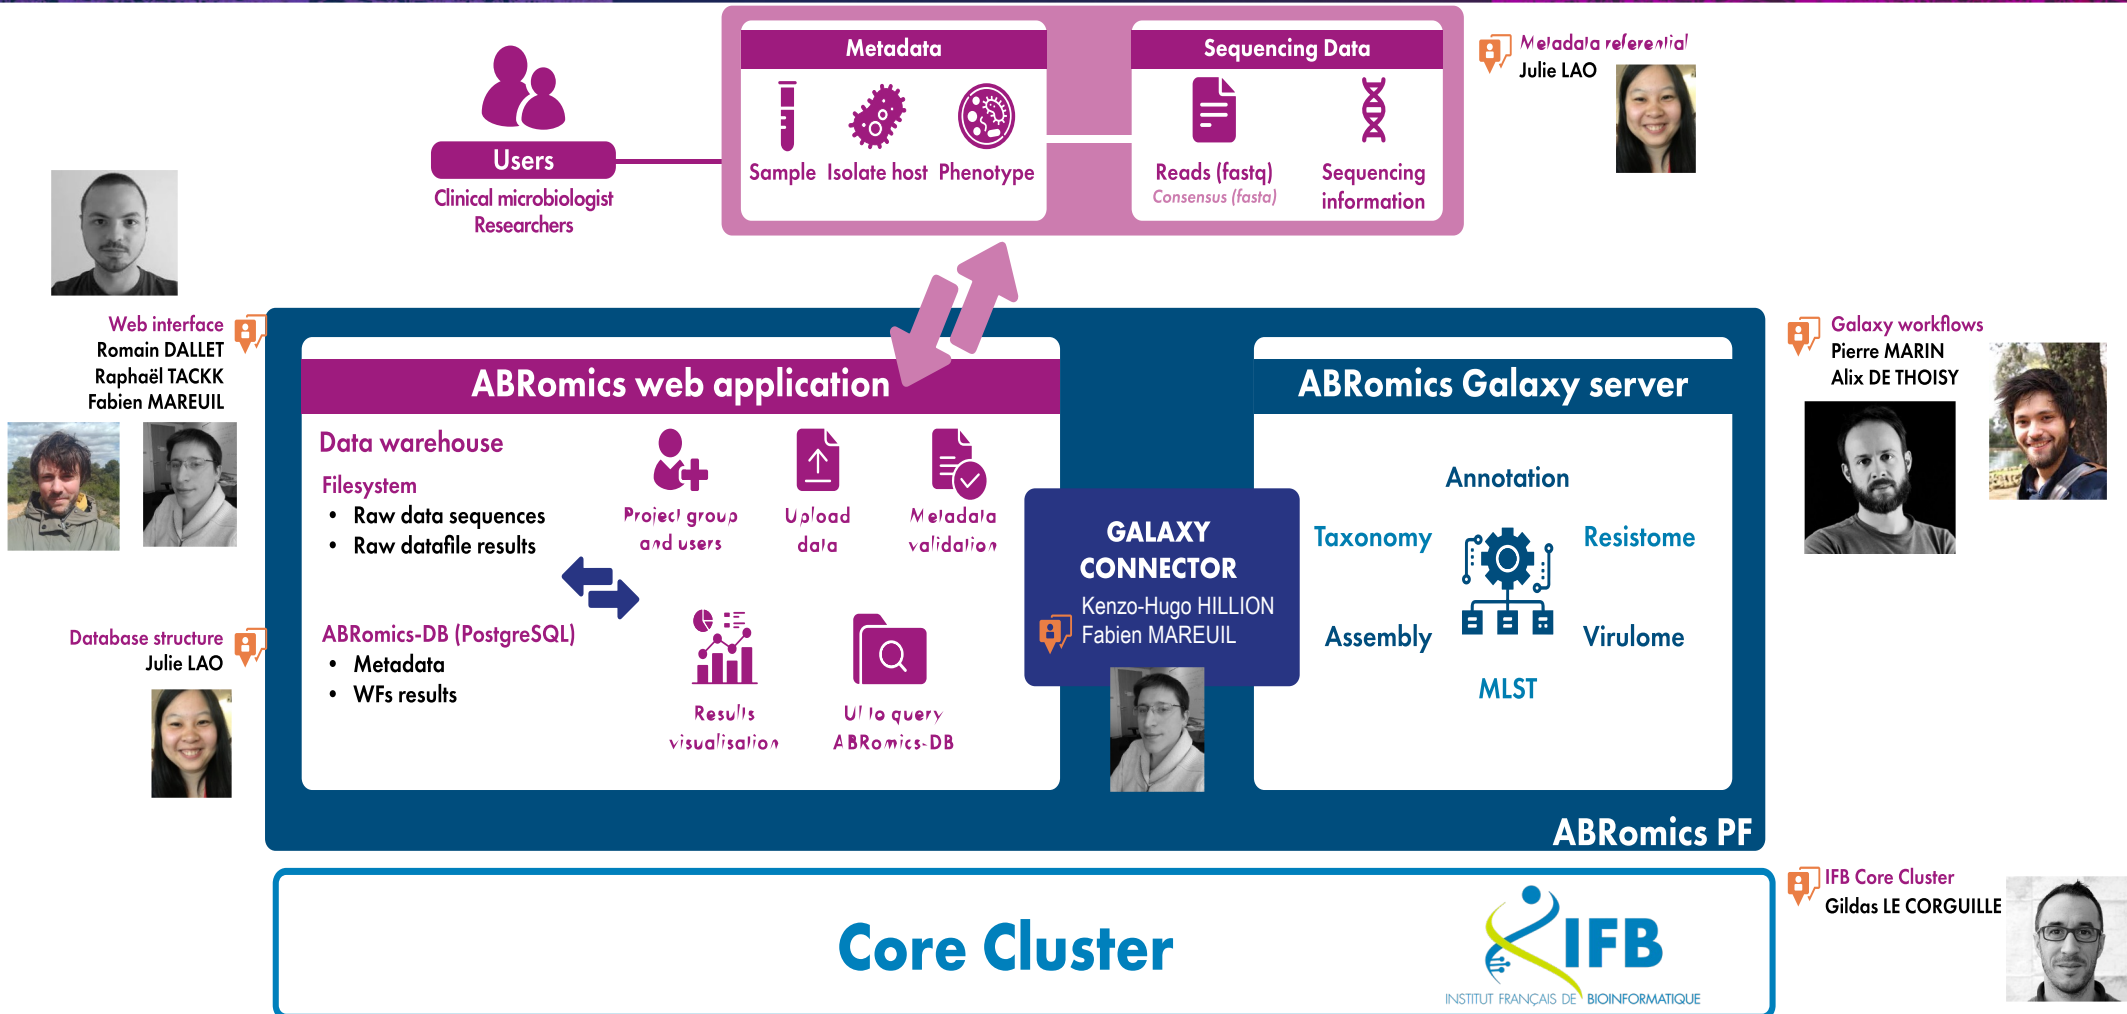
Users
Clinical microbiologist
Researchers

Metadata
Sample Isolate host Phenotype

Sequencing Data
Reads (fastq)
Consensus (fasta)
Sequencing information

Metadata referential
Julie LAO

Web interface
Romain DALLET
Raphaël TACKK
Fabien MAREUIL

ABRomics web application
Data warehouse
Filesystem
• Raw data sequences
• Raw datafile results

Project group and users
Upload data
Metadata validation

ABRomics-DB (PostgreSQL)
• Metadata
• WFs results

Results visualisation
UI to query ABRomics-DB

Database structure
Julie LAO

GALAXY CONNECTOR
Kenzo-Hugo HILLION
Fabien MAREUIL

ABRomics Galaxy server
Annotation
Taxonomy
Resistome
Assembly
Virulome
MLST

Galaxy workflows
Pierre MARIN
Alix DE THOISY

ABRomics PF

Core Cluster
IFB
INSTITUT FRANÇAIS DE BIOINFORMATIQUE

IFB Core Cluster
Gildas LE CORGUILLE